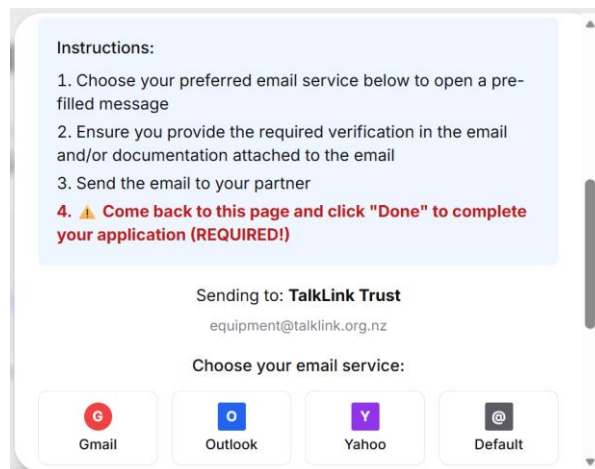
Instructions:

1. Choose your preferred email service below to open a pre-filled message

2. Ensure you provide the required verification in the email and/or documentation attached to the email

3. Send the email to your partner

4. ⚠ Come back to this page and click "Done" to complete your application (REQUIRED!)

Sending to: **TalkLink Trust**

equipment@talklink.org.nz

Choose your email service:

G
Gmail

O
Outlook

Y
Yahoo

@
Default